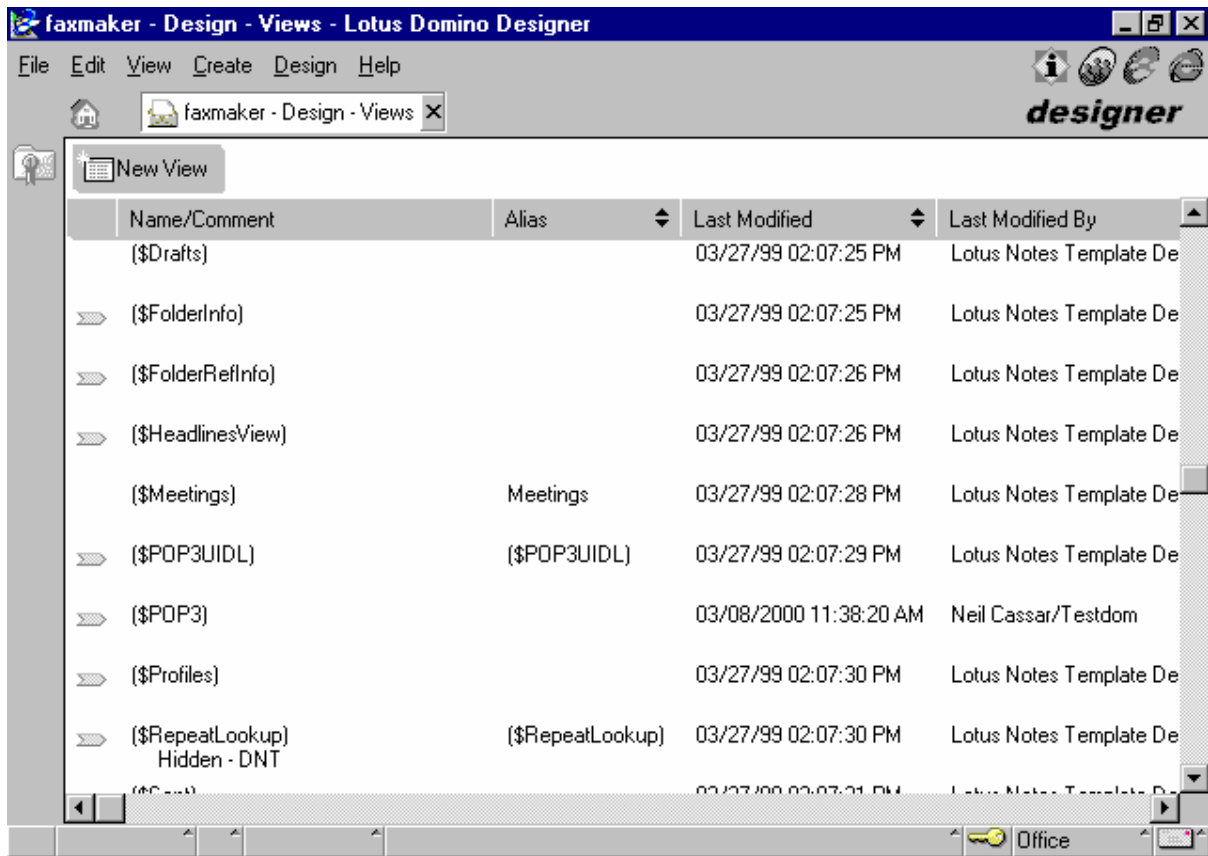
faxmaker - Design - Views - Lotus Domino Designer

File Edit View Create Design Help

faxmaker - Design - Views

designer

New View

| Name/Comment | Alias | Last Modified | Last Modified By |
|---|---|---|---|
| (\$Drafts) | | 03/27/99 02:07:25 PM | Lotus Notes Template De |
| (\$FolderInfo) | | 03/27/99 02:07:25 PM | Lotus Notes Template De |
| (\$FolderRefInfo) | | 03/27/99 02:07:26 PM | Lotus Notes Template De |
| (\$HeadlinesView) | | 03/27/99 02:07:26 PM | Lotus Notes Template De |
| (\$Meetings) | Meetings | 03/27/99 02:07:28 PM | Lotus Notes Template De |
| (\$POP3UIDL) | (\$POP3UIDL) | 03/27/99 02:07:29 PM | Lotus Notes Template De |
| (\$POP3) | | 03/08/2000 11:38:20 AM | Neil Cassar/Testdom |
| (\$Profiles) | | 03/27/99 02:07:30 PM | Lotus Notes Template De |
| (\$RepeatLookup) Hidden - DNT | (\$RepeatLookup) | 03/27/99 02:07:30 PM | Lotus Notes Template De |
| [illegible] | | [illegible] | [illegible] |

Office